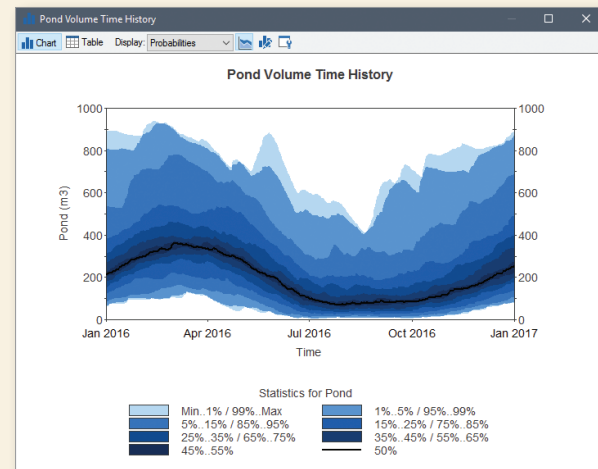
Pond Volume Time History

Chart | Table | Display: Probabilities

Pond Volume Time History

1000
800
600
400
200
0

Pond (m3)

Jan 2016 | Apr 2016 | Jul 2016 | Oct 2016 | Jan 2017

Time

Statistics for Pond

Min..1% / 99%..Max
5%..15% / 85%..95%
25%..35% / 65%..75%
45%..55%
1%..5% / 95%..99%
15%..25% / 75%..85%
35%..45% / 55%..65%
50%